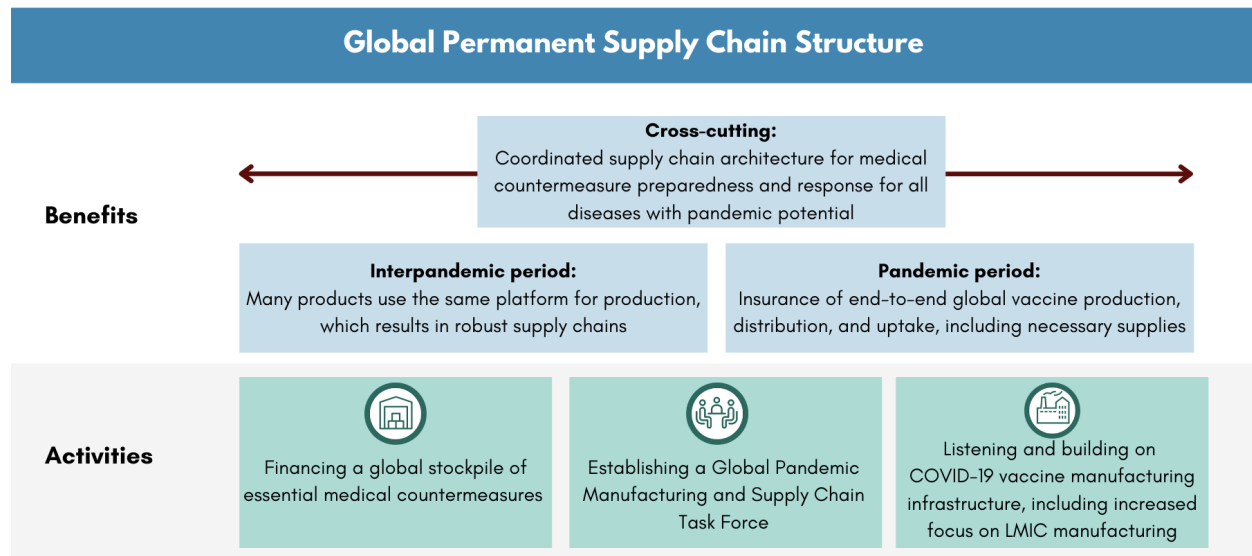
Global Permanent Supply Chain Structure

Benefits

Cross-cutting:
Coordinated supply chain architecture for medical countermeasure preparedness and response for all diseases with pandemic potential

Interpandemic period:
Many products use the same platform for production, which results in robust supply chains

Pandemic period:
Insurance of end-to-end global vaccine production, distribution, and uptake, including necessary supplies

Activities

Financing a global stockpile of essential medical countermeasures

Establishing a Global Pandemic Manufacturing and Supply Chain Task Force

Listening and building on COVID-19 vaccine manufacturing infrastructure, including increased focus on LMIC manufacturing